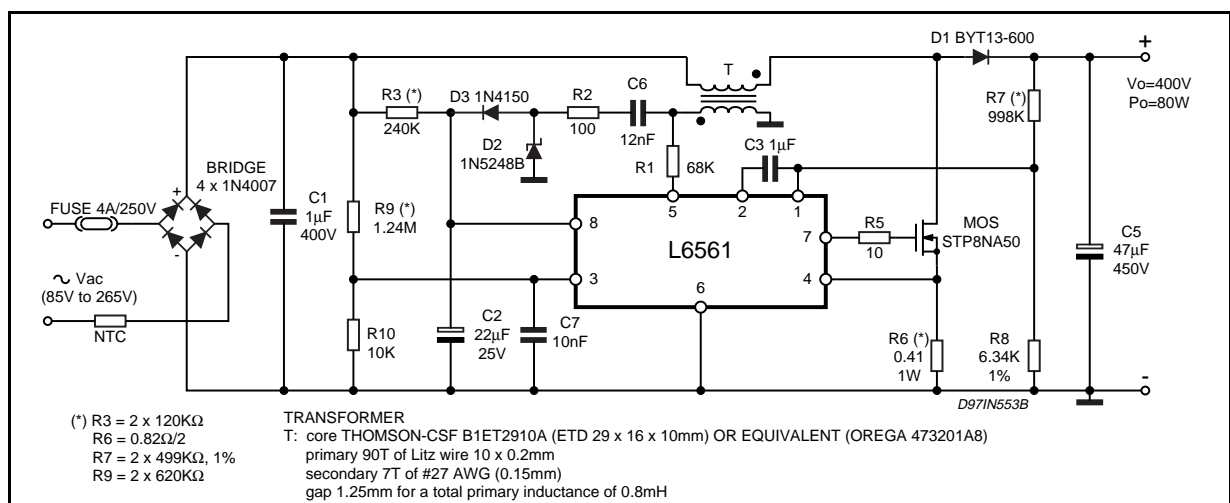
D1 BYT13-600
+
T
Vo=400V
Po=80W
R3 (*)
240K
D3 1N4150
R2
100
C6
12nF
R7 (*)
998K
D2
1N5248B
R1
68K
C3 1μF
BRIDGE
4 x 1N4007
FUSE 4A/250V
+
-
C1
1μF
400V
R9 (*)
1.24M
8
5
2
1
L6561
7
R5
10
MOS
STP8NA50
C5
47μF
450V
~ Vac
(85V to 265V)
NTC
3
6
4
R10
10K
C2
22μF
25V
C7
10nF
R6 (*)
0.41
1W
R8
6.34K
1%
-
D97IN553B

(*) R3 = 2 x 120KΩ
R6 = 0.82Ω/2
R7 = 2 x 499KΩ, 1%
R9 = 2 x 620KΩ

TRANSFORMER
T: core THOMSON-CSF B1ET2910A (ETD 29 x 16 x 10mm) OR EQUIVALENT (OREGA 473201A8)
primary 90T of Litz wire 10 x 0.2mm
secondary 7T of #27 AWG (0.15mm)
gap 1.25mm for a total primary inductance of 0.8mH